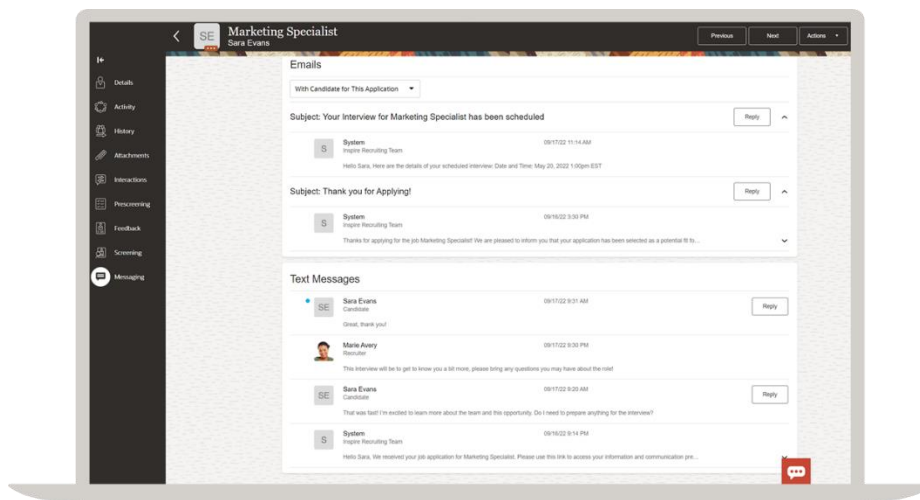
SE Marketing Specialist
Sara Evans

Previous
Next
Actions

Details
Activity
History
Attachments
Interactions
Prescreening
Feedback
Screening
Messaging

Emails

With Candidate for This Application

Subject: Your Interview for Marketing Specialist has been scheduled
Reply

S System
Inspire Recruiting Team
09/17/22 11:14 AM
Hello Sara, Here are the details of your scheduled interview: Date and Time: May 20, 2022 1:00pm EST

Subject: Thank you for Applying!
Reply

S System
Inspire Recruiting Team
09/16/22 9:30 PM
Thanks for applying for the job Marketing Specialist! We are pleased to inform you that your application has been selected as a potential fit fo...

Text Messages

SE Sara Evans
Candidate
09/17/22 9:31 AM
Reply
Great, thank you!

Marie Avery
Recruiter
09/17/22 9:30 PM
This interview will be to get to know you a bit more, please bring any questions you may have about the role!

SE Sara Evans
Candidate
09/17/22 9:20 AM
Reply
That was fast! I'm excited to learn more about the team and this opportunity. Do I need to prepare anything for the interview?

S System
Inspire Recruiting Team
09/16/22 9:14 PM
Hello Sara, We received your job application for Marketing Specialist. Please use this link to access your information and communication pre...